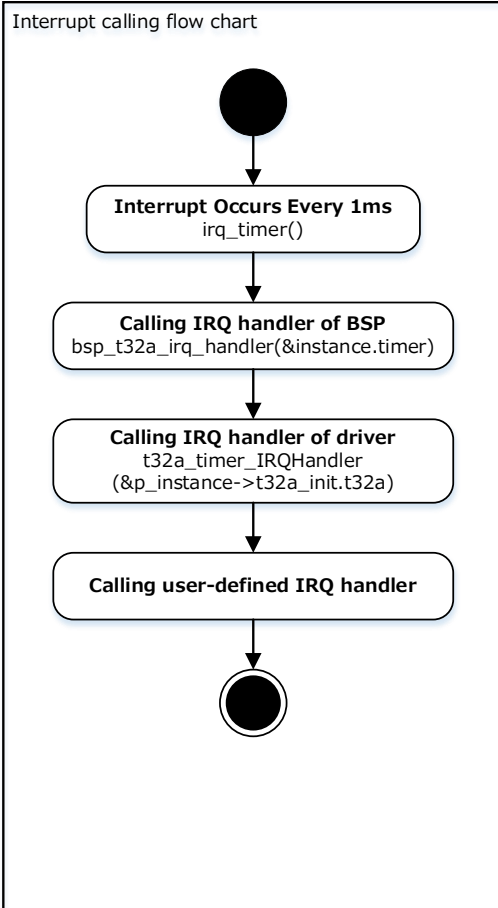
Interrupt calling flow chart

**Interrupt Occurs Every 1ms**
irq_timer()

**Calling IRQ handler of BSP**
bsp_t32a_irq_handler(&instance.timer)

**Calling IRQ handler of driver**
t32a_timer_IRQHandler (&p_instance->t32a_init.t32a)

**Calling user-defined IRQ handler**